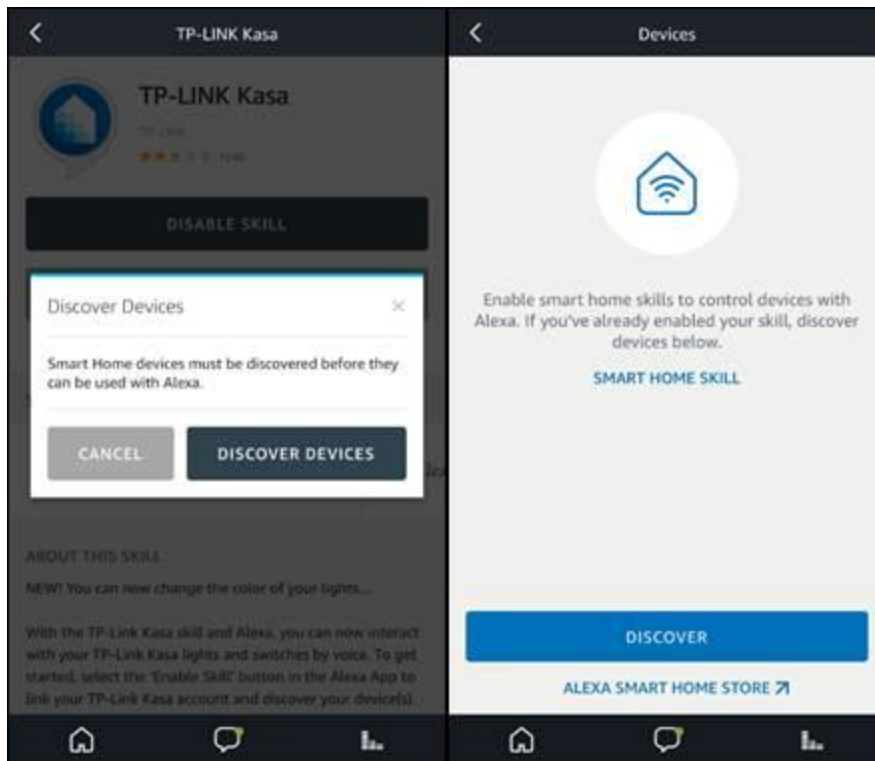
TP-LINK Kasa

TP-LINK Kasa

TP-LINK

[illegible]

DISABLE SKILL

Discover Devices

×

Smart Home devices must be discovered before they can be used with Alexa.

CANCEL

DISCOVER DEVICES

ABOUT THIS SKILL

NEW! You can now change the color of your lights...

With the TP-Link Kasa skill and Alexa, you can now interact with your TP-Link Kasa lights and switches by voice. To get started, select the 'Enable Skill' button in the Alexa App to link your TP-Link Kasa account and discover your device(s).

Devices

Enable smart home skills to control devices with Alexa. If you've already enabled your skill, discover devices below.

SMART HOME SKILL

DISCOVER

ALEXA SMART HOME STORE ↗